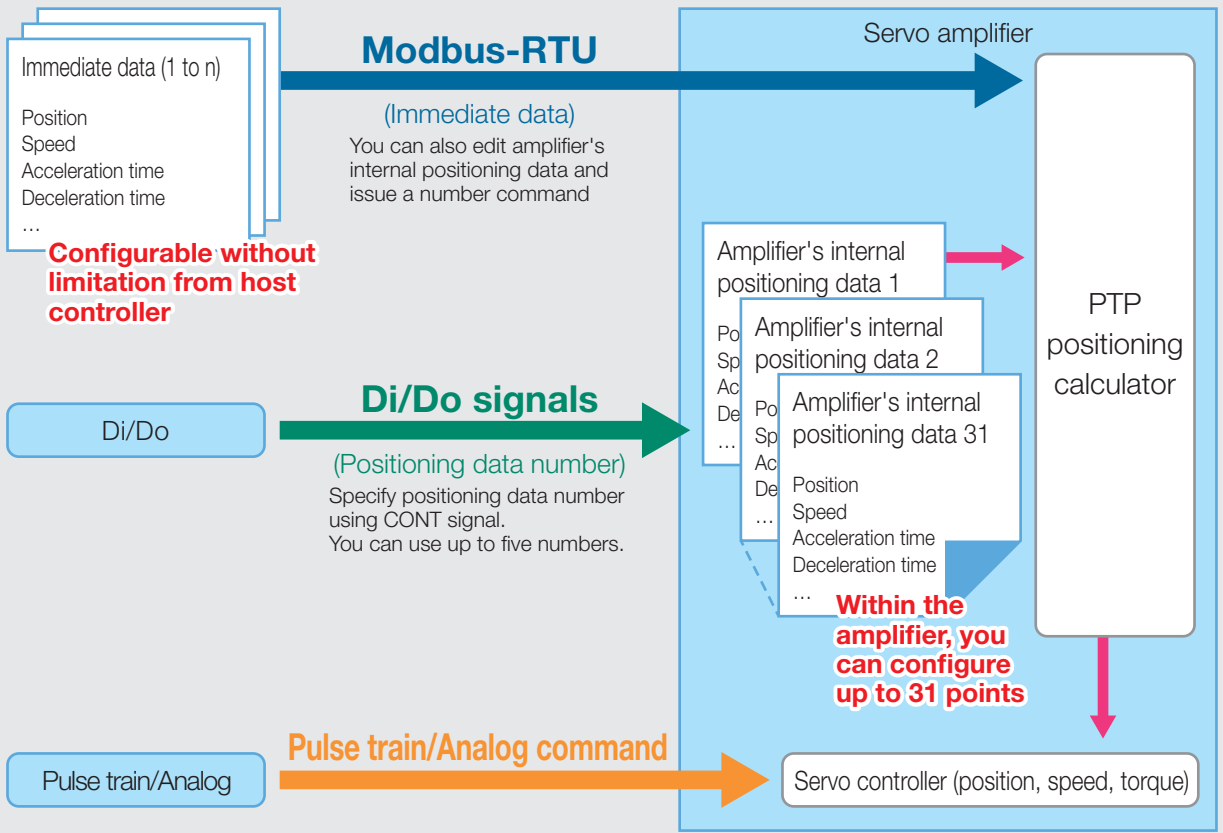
Immediate data (1 to n)

Position
Speed
Acceleration time
Deceleration time
...

Configurable without limitation from host controller

Modbus-RTU

(Immediate data)
You can also edit amplifier's internal positioning data and issue a number command

Servo amplifier

Amplifier's internal positioning data 1

Po
Sp
Ac
De
...

Amplifier's internal positioning data 2

Po
Sp
Ac
De
...

Amplifier's internal positioning data 31

Position
Speed
Acceleration time
Deceleration time
...

PTP positioning calculator

Di/Do

Di/Do signals

(Positioning data number)
Specify positioning data number using CONT signal.
You can use up to five numbers.

Within the amplifier, you can configure up to 31 points

Pulse train/Analog

Pulse train/Analog command

Servo controller (position, speed, torque)